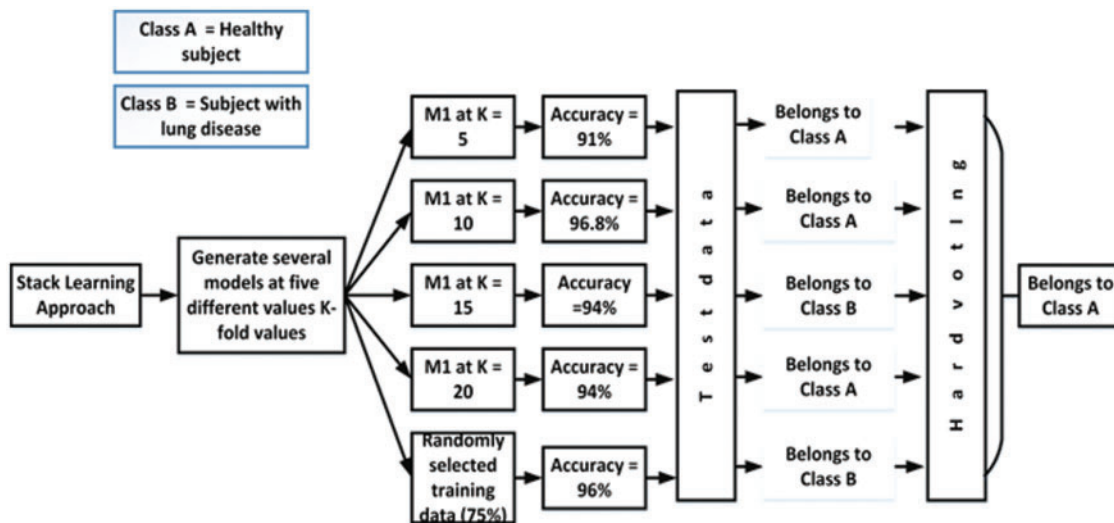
Class A = Healthy subject

Class B = Subject with lung disease

Stack Learning Approach

Generate several models at five different values K-fold values

M1 at K = 5

Accuracy = 91%

M1 at K = 10

Accuracy = 96.8%

M1 at K = 15

Accuracy =94%

M1 at K = 20

Accuracy = 94%

Randomly selected training data (75%)

Accuracy = 96%

T e s t d a t a

Belongs to Class A

Belongs to Class A

Belongs to Class B

Belongs to Class A

Belongs to Class B

H a r d v o t i n g

Belongs to Class A